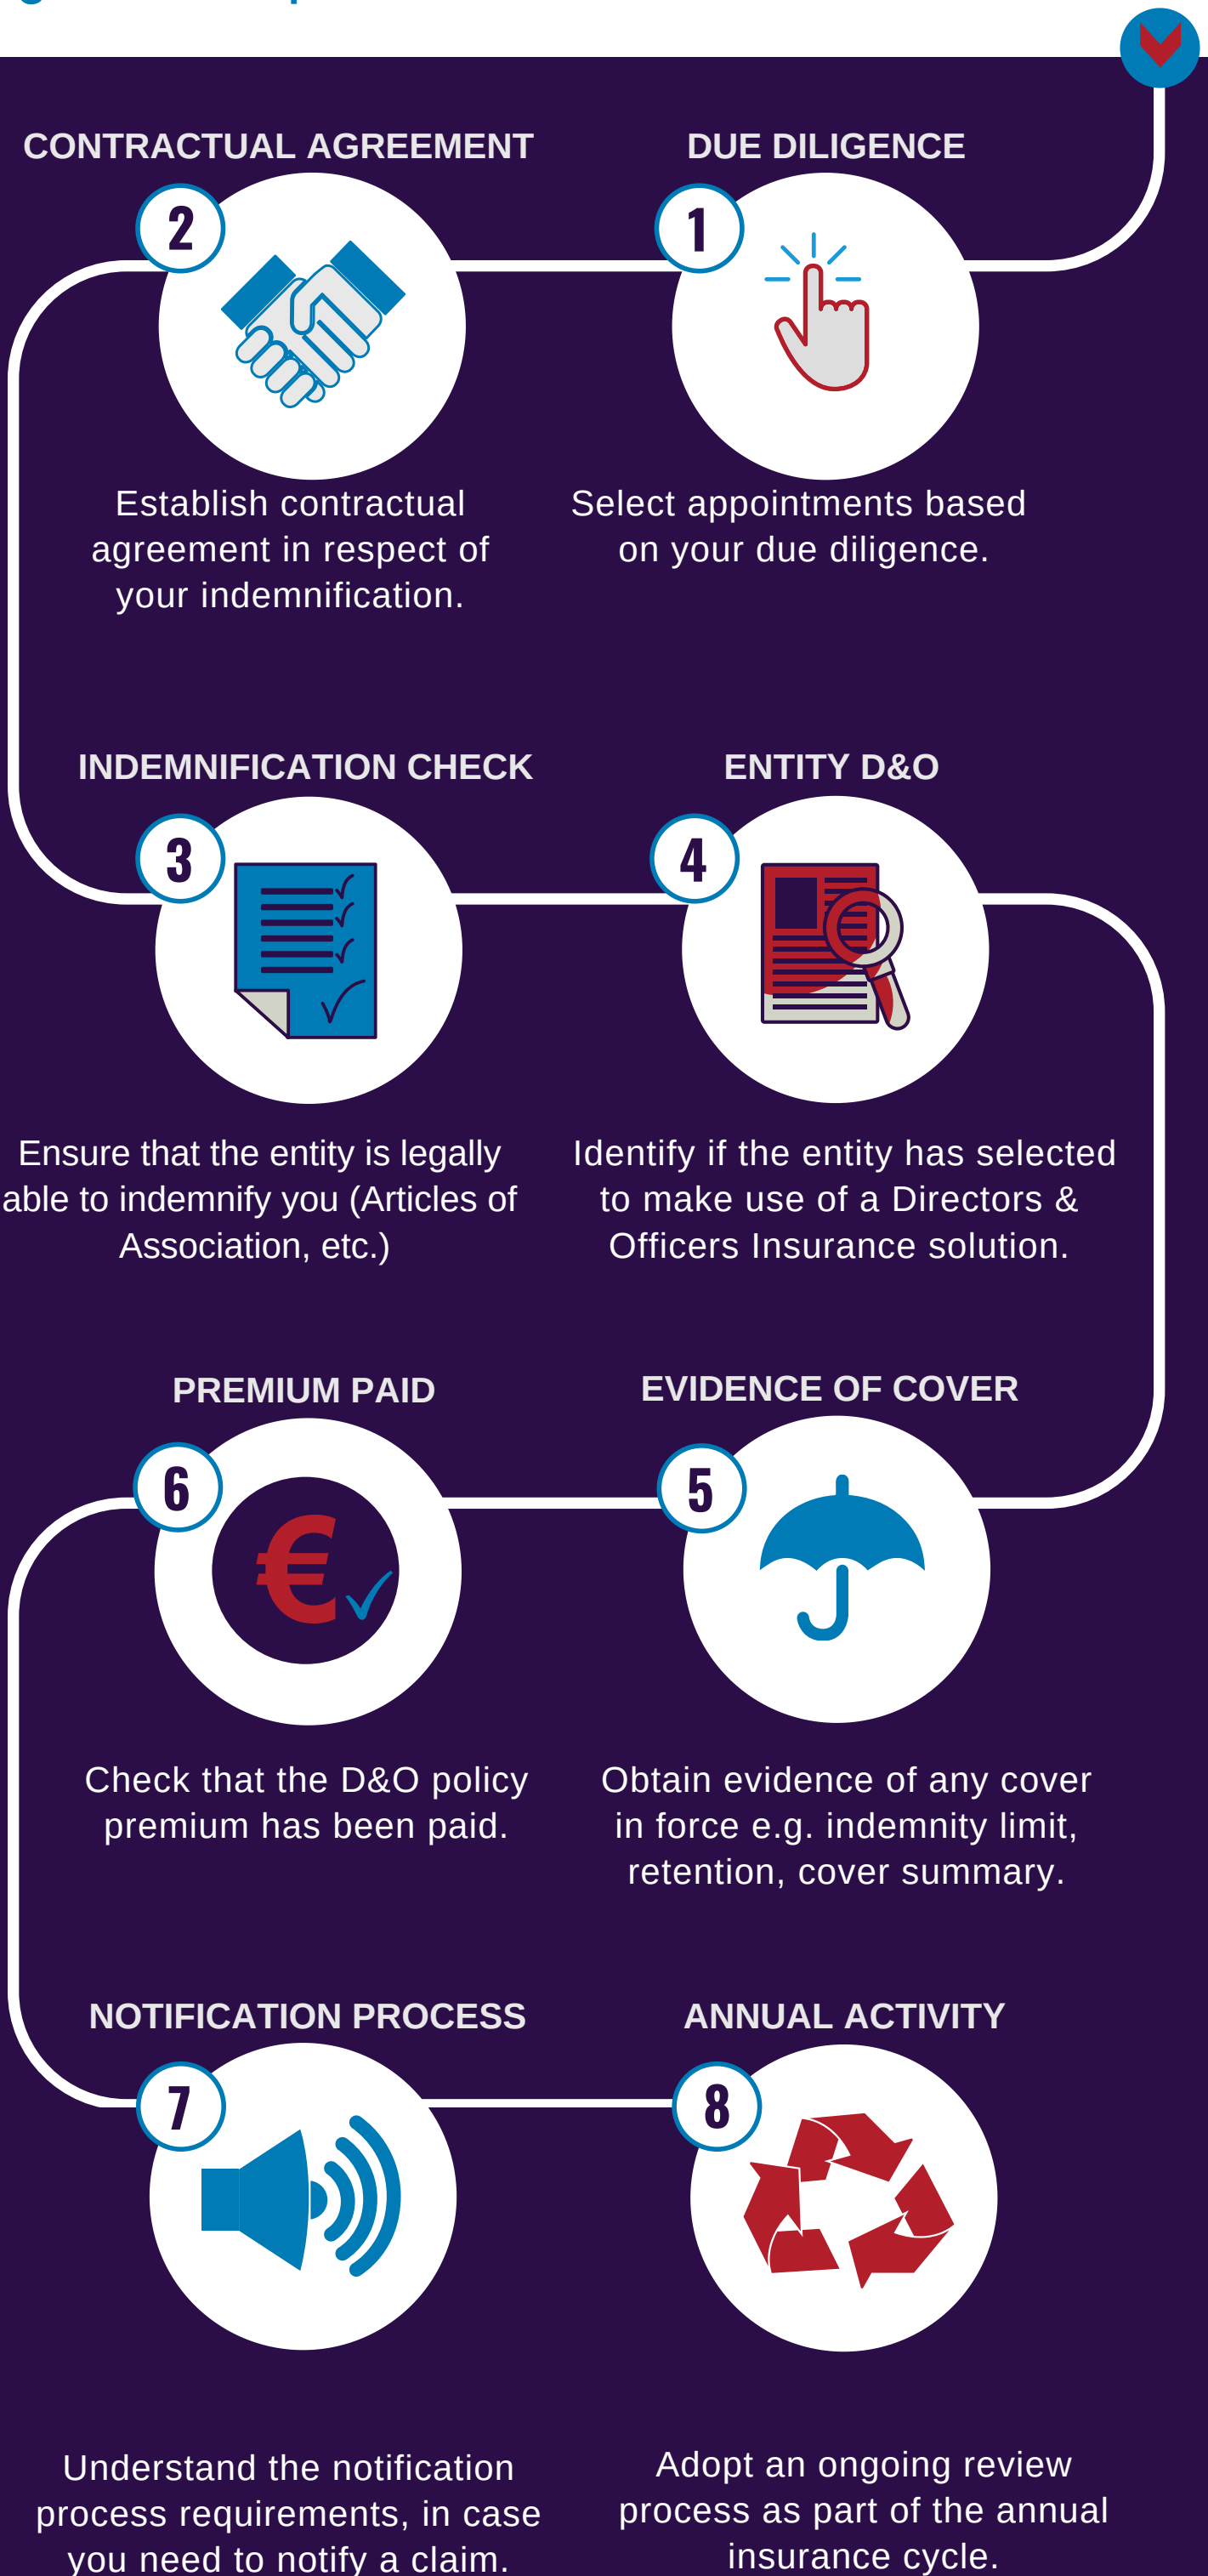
CONTRACTUAL AGREEMENT

2

Establish contractual agreement in respect of your indemnification.

DUE DILIGENCE

1

Select appointments based on your due diligence.

INDEMNIFICATION CHECK

3

Ensure that the entity is legally able to indemnify you (Articles of Association, etc.)

ENTITY D&O

4

Identify if the entity has selected to make use of a Directors & Officers Insurance solution.

PREMIUM PAID

6

€

Check that the D&O policy premium has been paid.

EVIDENCE OF COVER

5

Obtain evidence of any cover in force e.g. indemnity limit, retention, cover summary.

NOTIFICATION PROCESS

7

Understand the notification process requirements, in case you need to notify a claim.

ANNUAL ACTIVITY

8

Adopt an ongoing review process as part of the annual insurance cycle.